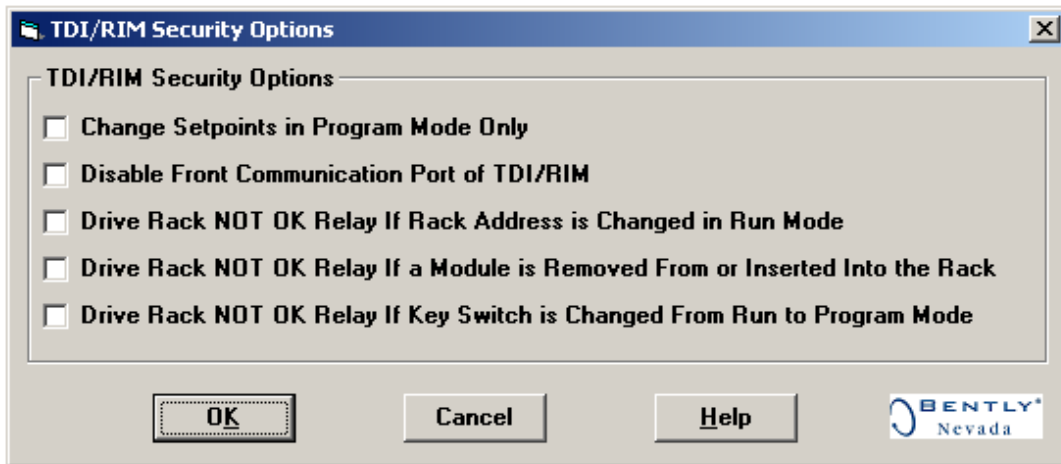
TDI/RIM Security Options

TDI/RIM Security Options

Change Setpoints in Program Mode Only

Disable Front Communication Port of TDI/RIM

Drive Rack NOT OK Relay If Rack Address is Changed in Run Mode

Drive Rack NOT OK Relay If a Module is Removed From or Inserted Into the Rack

Drive Rack NOT OK Relay If Key Switch is Changed From Run to Program Mode

OK

Cancel

Help

BENTLY® Nevada